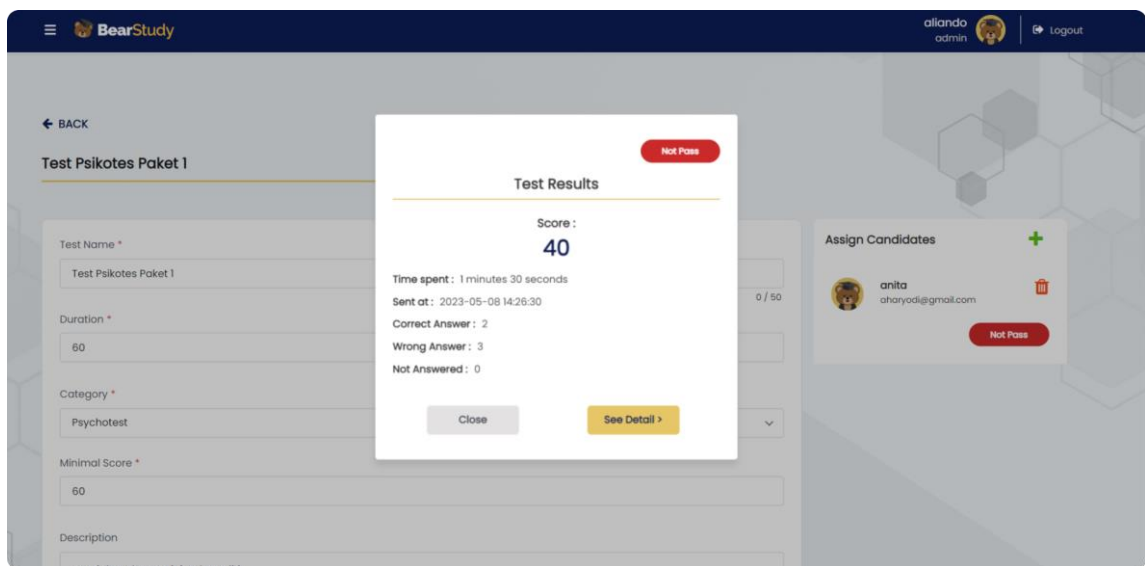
BearStudy

aliando
admin

Logout

BACK

Test Psikotes Paket 1

Test Name *

Test Psikotes Paket 1

0 / 50

Duration *

60

Category *

Psychotest

Minimal Score *

60

Description

Not Pass

Test Results

Score :

40

Time spent : 1 minutes 30 seconds

Sent at : 2023-05-08 14:26:30

Correct Answer : 2

Wrong Answer : 3

Not Answered : 0

Close

See Detail >

Assign Candidates

anita
aharyodi@gmail.com

Not Pass